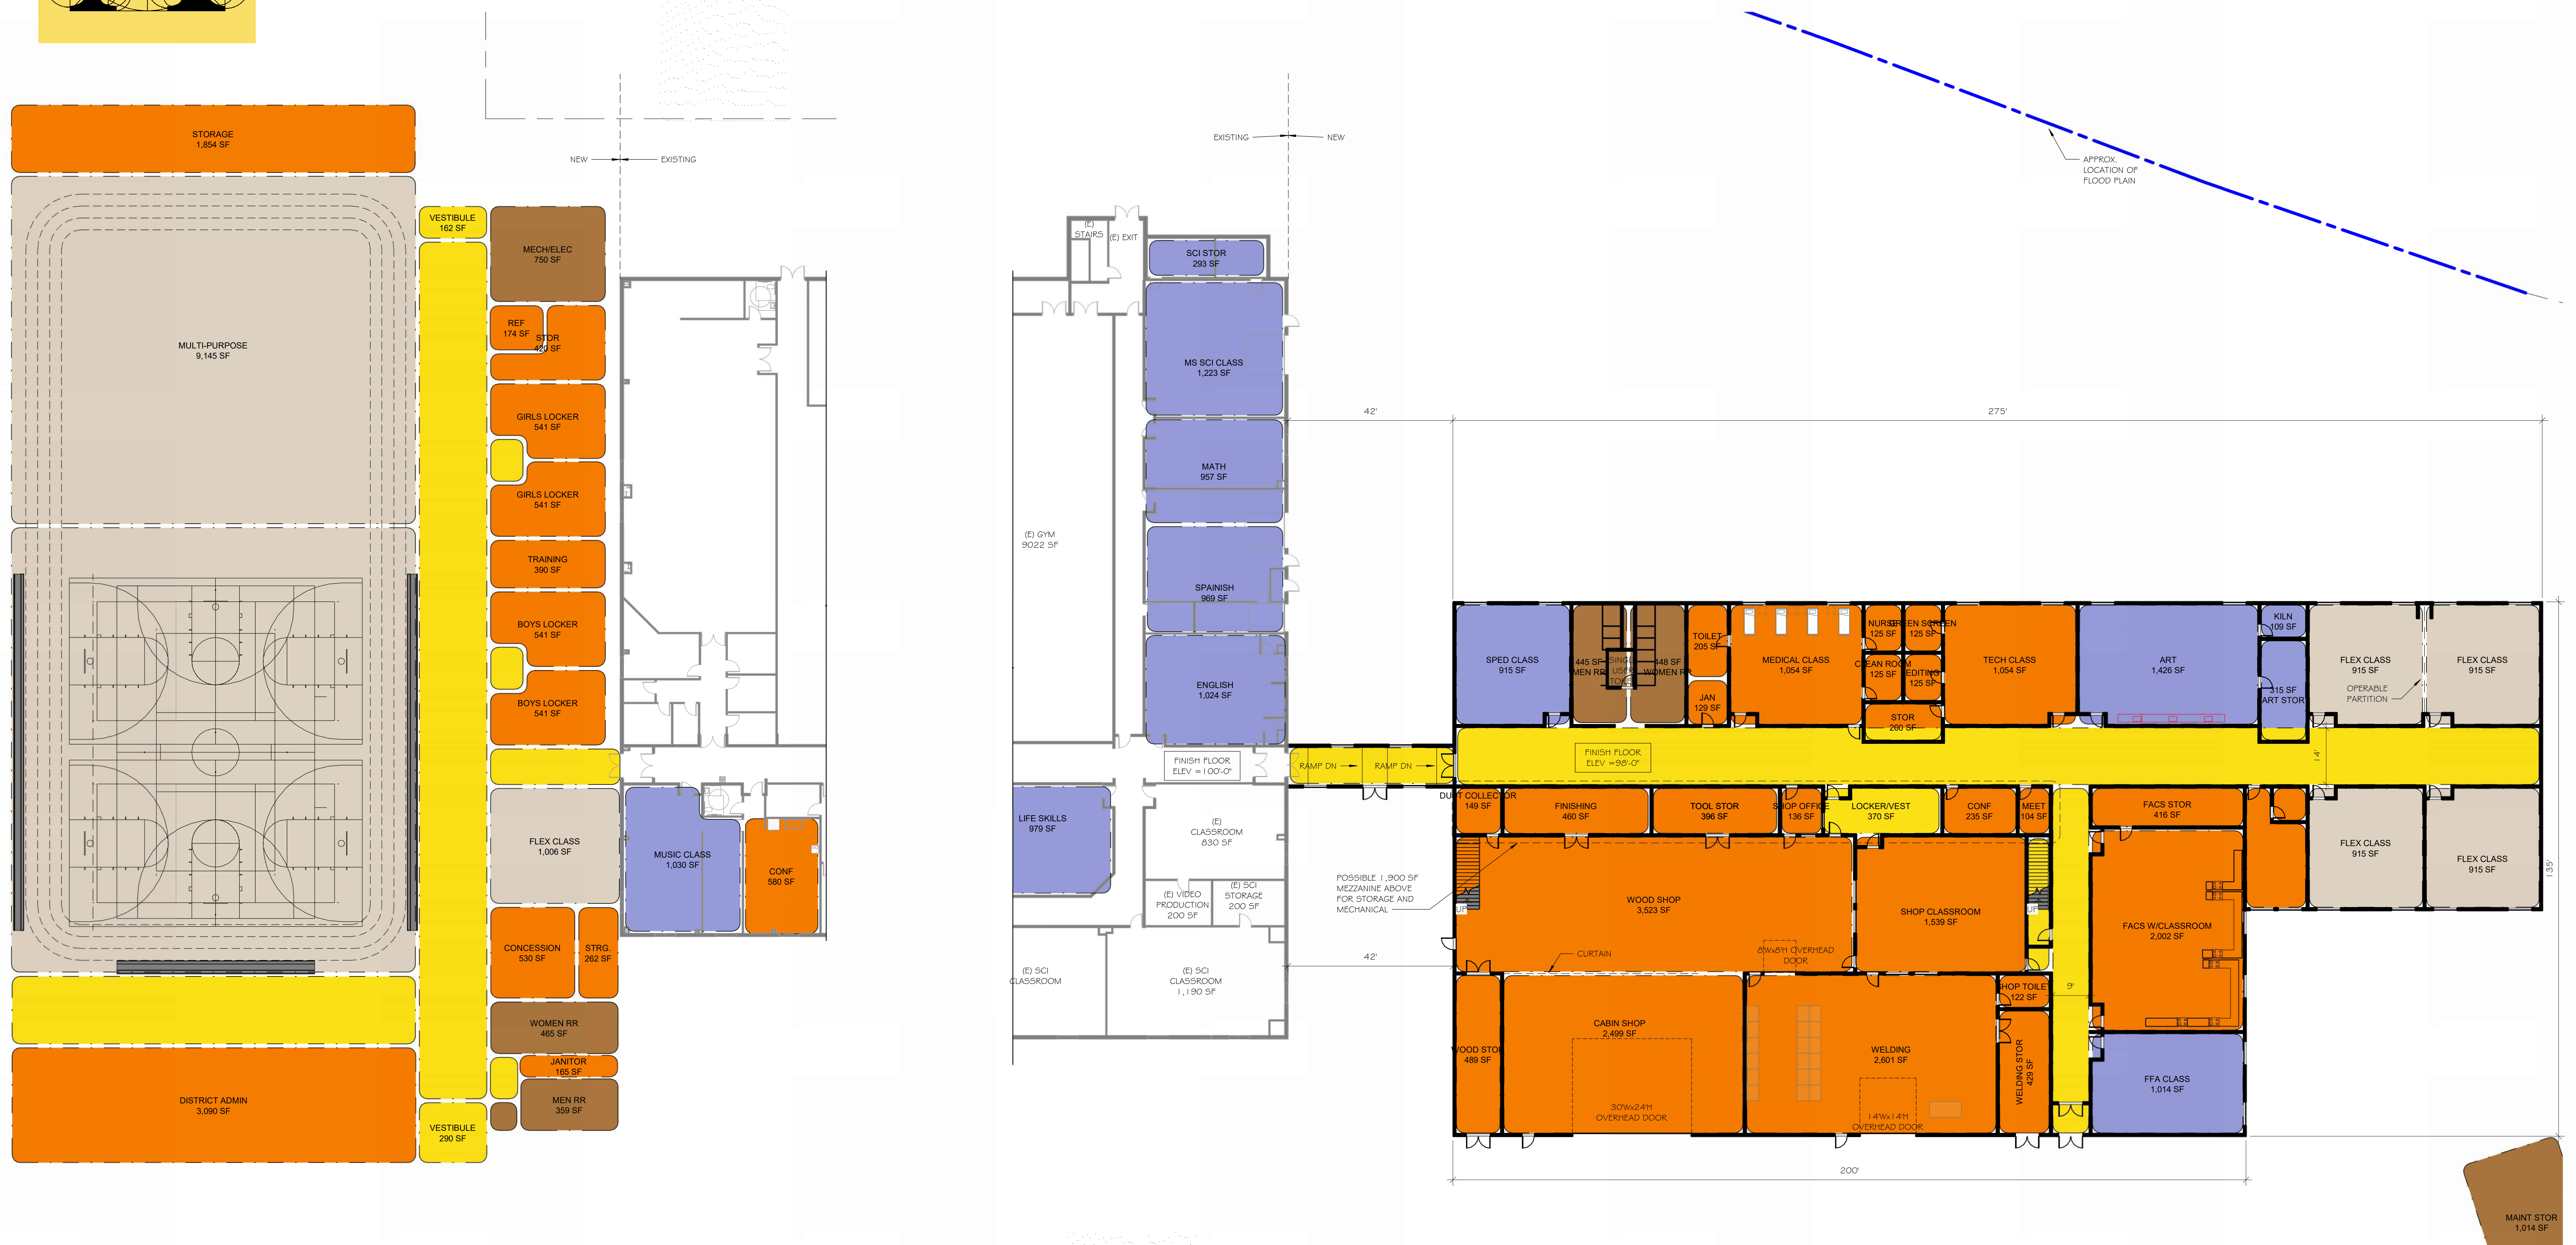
STORAGE
1,854 SF

NEW — EXISTING

MULTI-PURPOSE
9,145 SF

VESTIBULE
162 SF

MECH/ELEC
750 SF

REF
174 SF

STOR
420 SF

GIRLS LOCKER
541 SF

GIRLS LOCKER
541 SF

TRAINING
390 SF

BOYS LOCKER
541 SF

BOYS LOCKER
541 SF

FLEX CLASS
1,006 SF

MUSIC CLASS
1,030 SF

CONF
580 SF

CONCESSION
530 SF

STRG.
262 SF

WOMEN RR
465 SF

JANITOR
165 SF

MEN RR
359 SF

DISTRICT ADMIN
3,090 SF

VESTIBULE
290 SF

EXISTING — NEW

(E) STAIRS

(E) EXIT

SCI STOR
293 SF

MS SCI CLASS
1,223 SF

MATH
957 SF

SPAINISH
969 SF

ENGLISH
1,024 SF

(E) GYM
9022 SF

FINISH FLOOR
ELEV = 100'-0"

LIFE SKILLS
979 SF

(E) CLASSROOM
830 SF

(E) VIDEO PRODUCTION
200 SF

(E) SCI STORAGE
200 SF

(E) SCI CLASSROOM

(E) SCI CLASSROOM
1,190 SF

APPROX. LOCATION OF FLOOD PLAIN

42'

275'

SPED CLASS
915 SF

445 SF
MEN RR

SINGLE USER TOILET

448 SF
WOMEN RR

TOILET
205 SF

JAN
129 SF

MEDICAL CLASS
1,054 SF

NURSE
125 SF

GREEN SCREEN
125 SF

CLEAN ROOM
125 SF

EDITING
125 SF

STOR
200 SF

TECH CLASS
1,054 SF

ART
1,426 SF

KILN
109 SF

315 SF
ART STOR

FLEX CLASS
915 SF

OPERABLE PARTITION

FLEX CLASS
915 SF

RAMP DN

RAMP DN

FINISH FLOOR
ELEV =98'-0"

14'

DUST COLLECTOR
149 SF

FINISHING
460 SF

TOOL STOR
396 SF

SHOP OFFICE
136 SF

LOCKER/VEST
370 SF

CONF
235 SF

MEET
104 SF

FACS STOR
416 SF

FLEX CLASS
915 SF

FLEX CLASS
915 SF

135'

POSSIBLE 1,900 SF MEZZANINE ABOVE FOR STORAGE AND MECHANICAL

WOOD SHOP
3,523 SF

UP

CURTAIN

8'Wx8'H OVERHEAD DOOR

SHOP CLASSROOM
1,539 SF

UP

FACS W/CLASSROOM
2,002 SF

42'

9'

SHOP TOILET
122 SF

WOOD STOR
489 SF

CABIN SHOP
2,499 SF

30'Wx24'H OVERHEAD DOOR

WELDING
2,601 SF

14'Wx14'H OVERHEAD DOOR

WELDING STOR
429 SF

FFA CLASS
1,014 SF

200'

MAINT STOR
1,014 SF